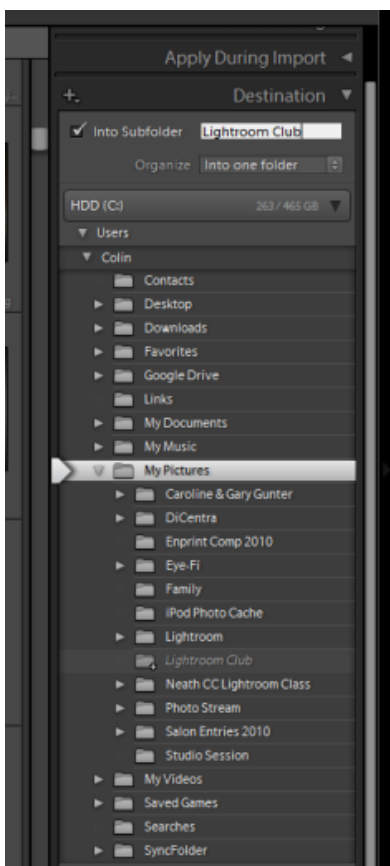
Apply During Import

+. Destination

Into Subfolder Lightroom Club

Organize Into one folder

HDD (C:) 263 / 465 GB

Users

Colin

Contacts

Desktop

Downloads

Favorites

Google Drive

Links

My Documents

My Music

My Pictures

Caroline & Gary Gunter

DiCentra

Enprint Comp 2010

Eye-Fi

Family

iPod Photo Cache

Lightroom

Lightroom Club

Neath CC Lightroom Class

Photo Stream

Salon Entries 2010

Studio Session

My Videos

Saved Games

Searches

SyncFolder